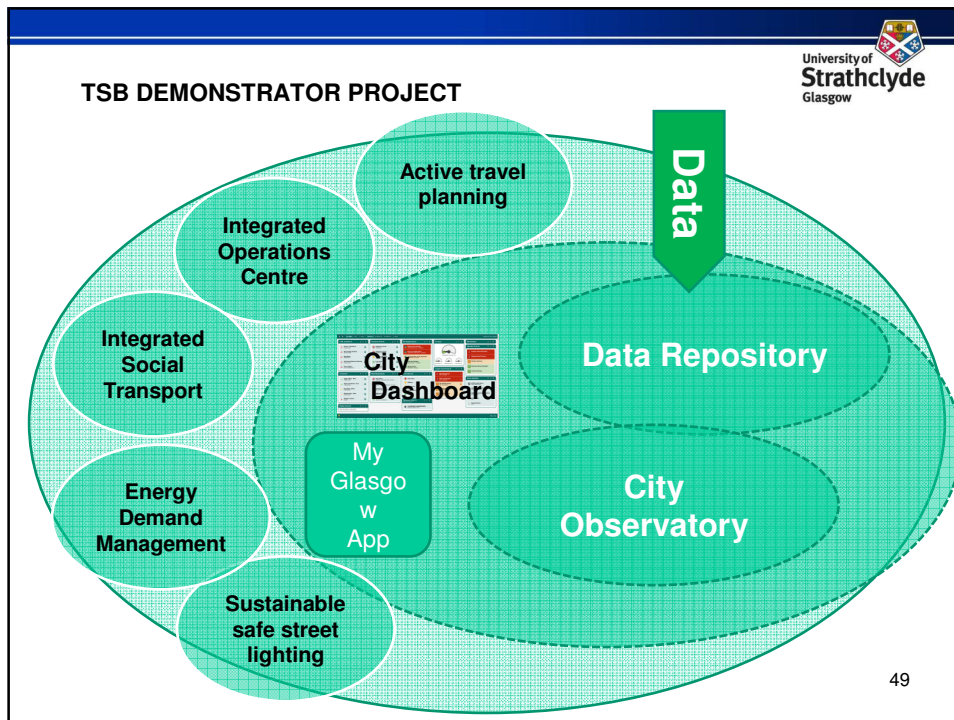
TSB DEMONSTRATOR PROJECT

University of Strathclyde Glasgow

Active travel planning

Integrated Operations Centre

Data

Integrated Social Transport

City Dashboard

Data Repository

My Glasgo w App

Energy Demand Management

City Observatory

Sustainable safe street lighting

49